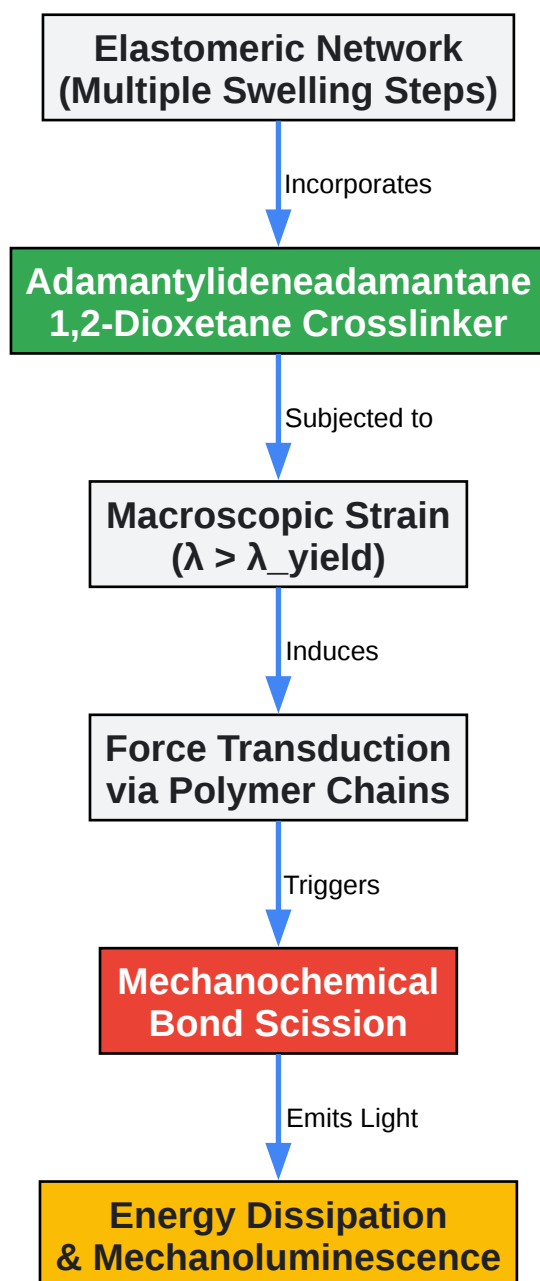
Elastomeric Network
(Multiple Swelling Steps)

Incorporates

Adamantylideneadamantane
1,2-Dioxetane Crosslinker

Subjected to

Macroscopic Strain
(λ > λ_yield)

Induces

Force Transduction
via Polymer Chains

Triggers

Mechanochemical
Bond Scission

Emits Light

Energy Dissipation
& Mechanoluminescence